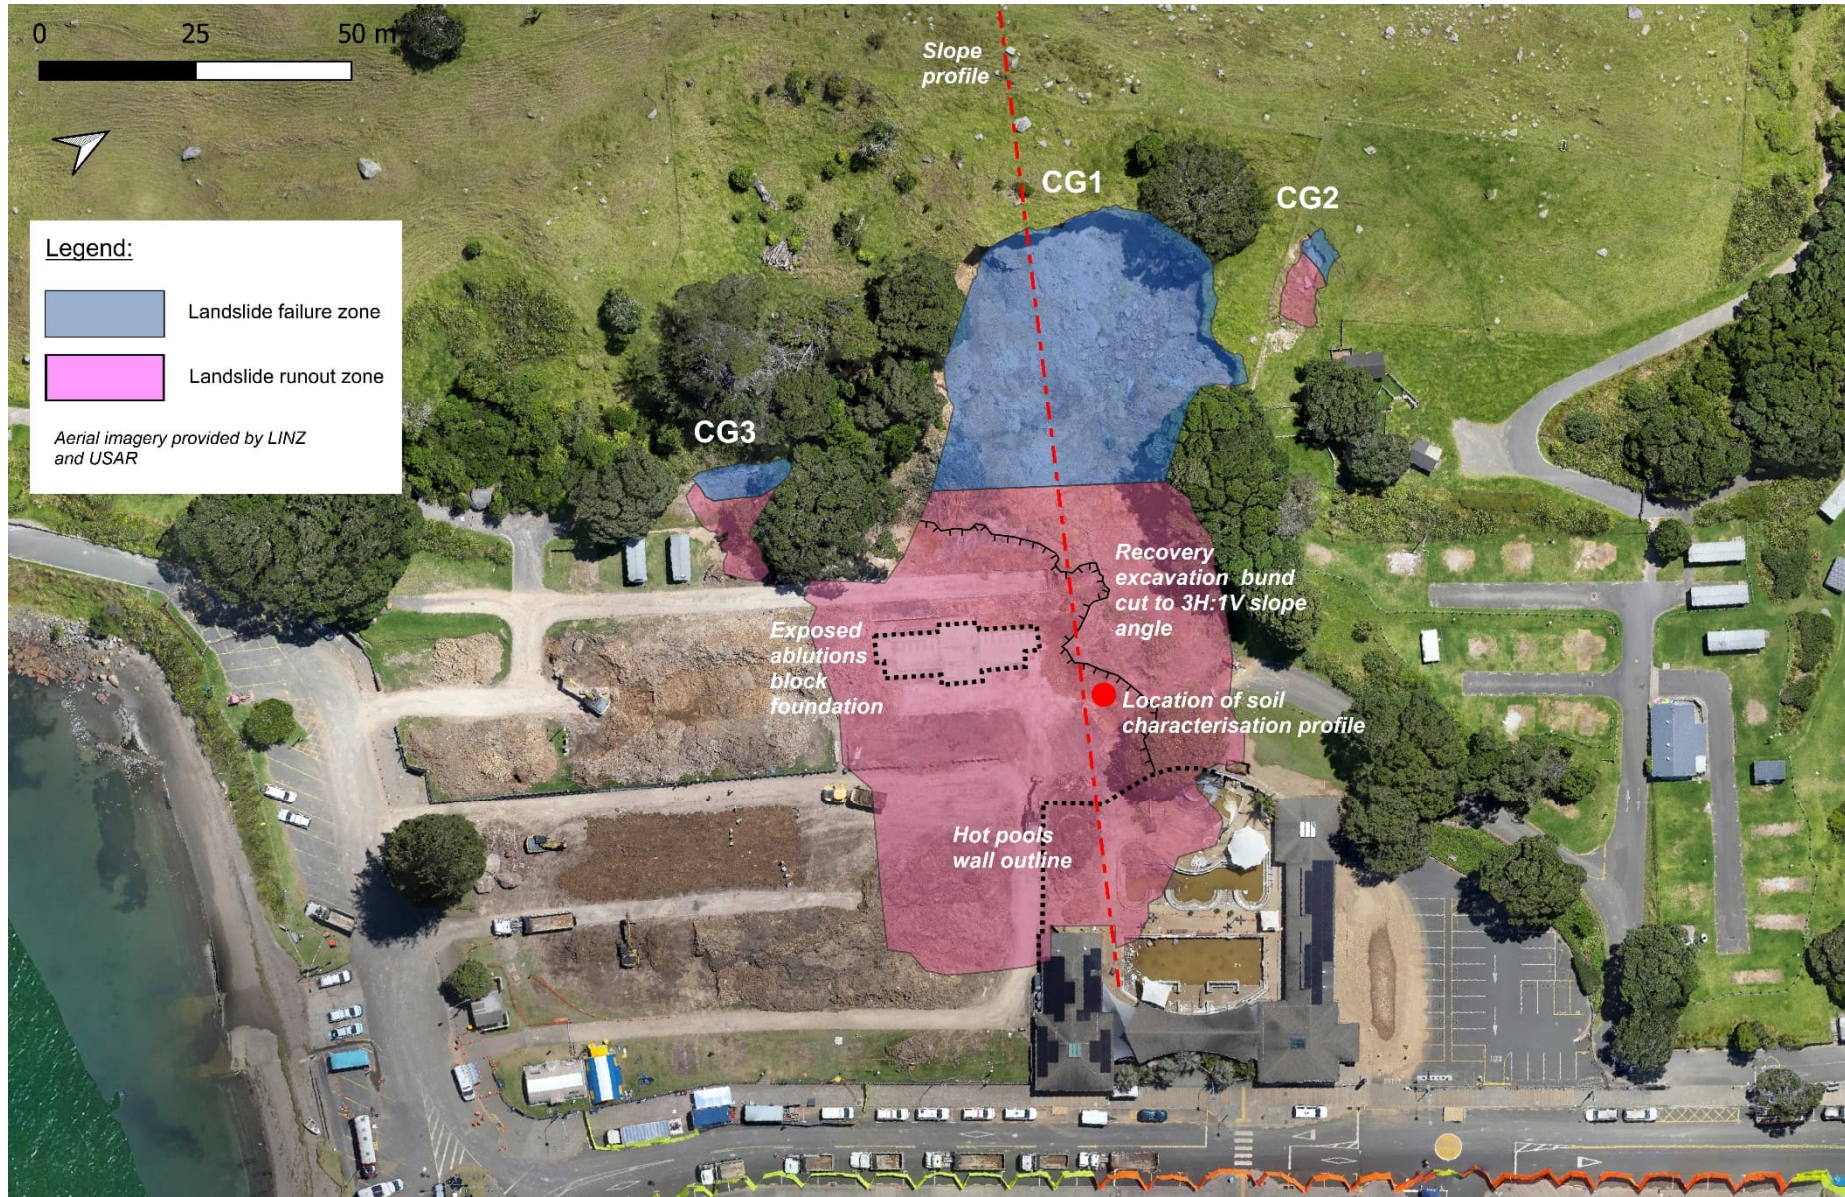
0 25 50 m

Slope profile

CG1

CG2

CG3

Legend:

Landslide failure zone

Landslide runout zone

Aerial imagery provided by LINZ and USAR

Recovery excavation bund cut to 3H:1V slope angle

Exposed ablutions block foundation

Location of soil characterisation profile

Hot pools wall outline